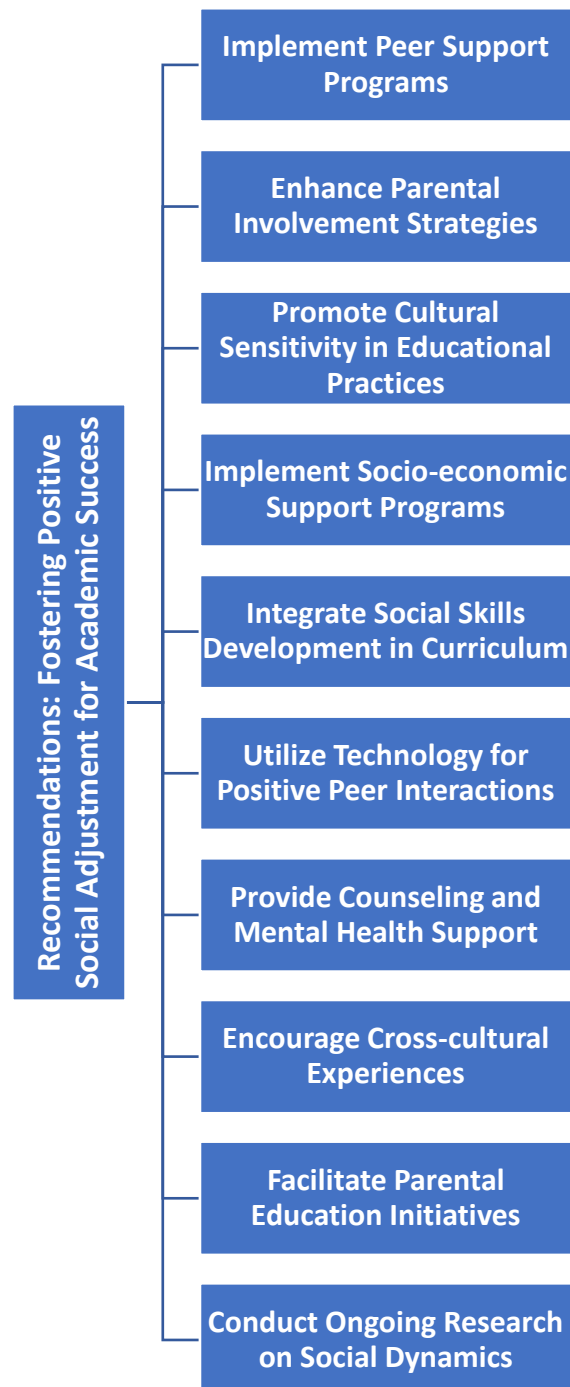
Recommendations: Fostering Positive Social Adjustment for Academic Success

Implement Peer Support Programs

Enhance Parental Involvement Strategies

Promote Cultural Sensitivity in Educational Practices

Implement Socio-economic Support Programs

Integrate Social Skills Development in Curriculum

Utilize Technology for Positive Peer Interactions

Provide Counseling and Mental Health Support

Encourage Cross-cultural Experiences

Facilitate Parental Education Initiatives

Conduct Ongoing Research on Social Dynamics